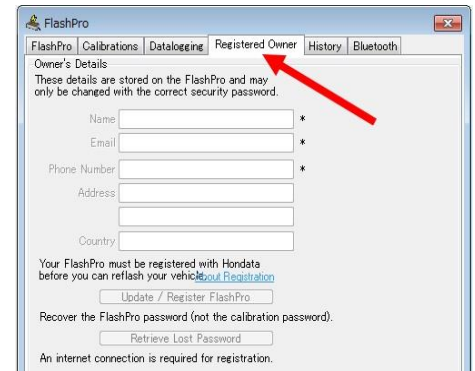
FlashPro

FlashPro | Calibrations | Datalogging | Registered Owner | History | Bluetooth

Owner's Details

These details are stored on the FlashPro and may only be changed with the correct security password.

Name *

Email *

Phone Number *

Address

Country

Your FlashPro must be registered with Hondata before you can reflash your vehicle. About Registration

Update / Register FlashPro

Recover the FlashPro password (not the calibration password).

Retrieve Lost Password

An internet connection is required for registration.